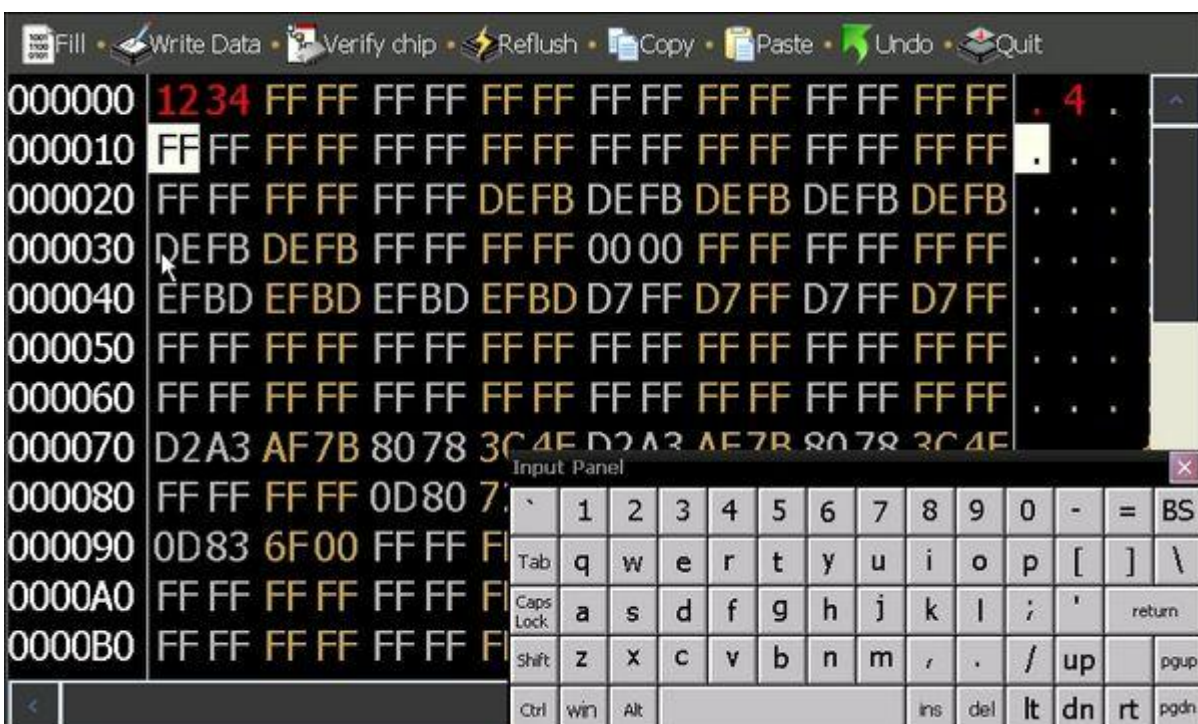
Fill • Write Data • Verify chip • Reflush • Copy • Paste • Undo • Quit

000000 1234 FF FF FF FF FF FF FF FF FF FF FF FF FF FF . 4 .
000010 FF FF FF FF FF FF FF FF FF FF FF FF FF FF FF FF . . .
000020 FF FF FF FF FF FF DEFB DEFB DEFB DEFB DEFB . . .
000030 DEFB DEFB FF FF FF FF 0000 FF FF FF FF FF FF . . .
000040 EFBD EFBD EFBD EFBD D7FF D7FF D7FF D7FF . . .
000050 FF FF FF FF FF FF FF FF FF FF FF FF FF FF FF FF . . .
000060 FF FF FF FF FF FF FF FF FF FF FF FF FF FF FF FF . . .
000070 D2A3 AF7B 8078 3C4E D2A3 AF7B 8078 3C4E
000080 FF FF FF FF 0D80 7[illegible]
000090 0D83 6F00 FF FF F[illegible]
0000A0 FF FF FF FF FF FF F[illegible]
0000B0 FF FF FF FF FF FF F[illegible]

Input Panel

| ` | 1 | 2 | 3 | 4 | 5 | 6 | 7 | 8 | 9 | 0 | - | = | BS |
|---|---|---|---|---|---|---|---|---|---|---|---|---|---|
| Tab | q | w | e | r | t | y | u | i | o | p | [ | ] | \ |
| Caps Lock | a | s | d | f | g | h | j | k | l | ; | ' | return | |
| Shift | z | x | c | v | b | n | m | , | . | / | up | | pgup |
| Ctrl | win | Alt | | | | | | ins | del | lt | dn | rt | pgdn |